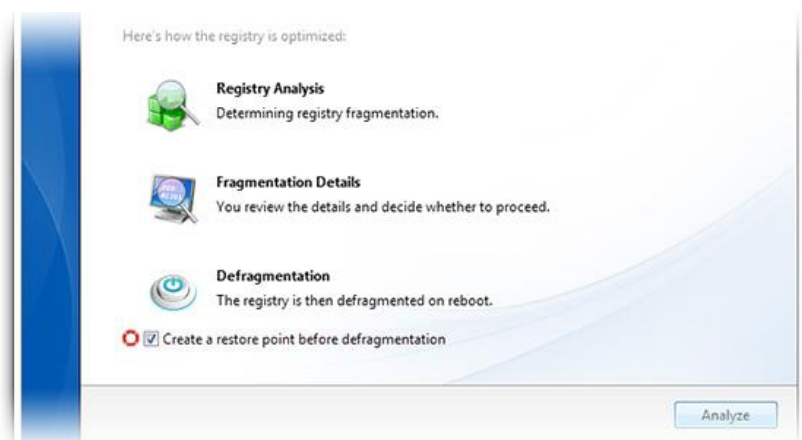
Here's how the registry is optimized:

**Registry Analysis**
Determining registry fragmentation.

**Fragmentation Details**
You review the details and decide whether to proceed.

**Defragmentation**
The registry is then defragmented on reboot.

Create a restore point before defragmentation

Analyze